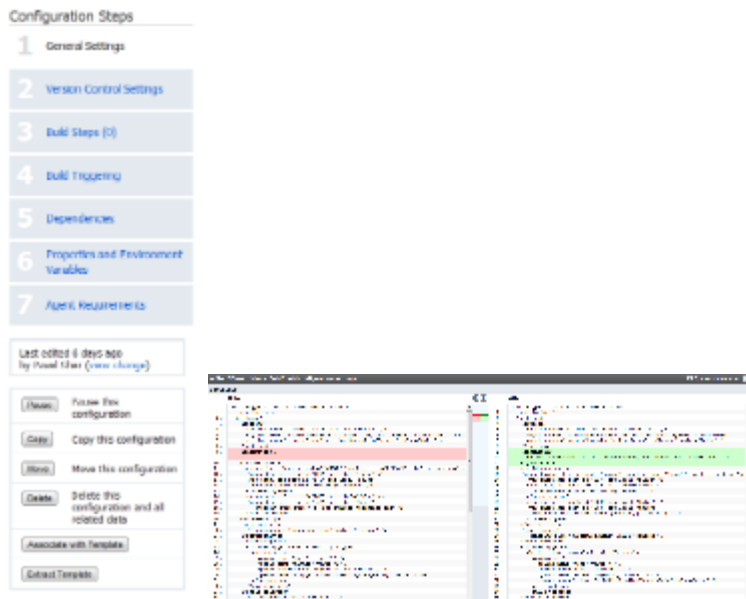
Configuration Steps

1 General Settings

2 Version Control Settings

3 Build Steps (0)

4 Build Triggering

5 Dependencies

6 Properties and Environment Variables

7 Agent Requirements

Last edited 6 days ago by Pavel Sher (view change)

Pause Pause this configuration

Copy Copy this configuration

Move Move this configuration

Delete Delete this configuration and all related data

Associate with Template

Extract Template

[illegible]